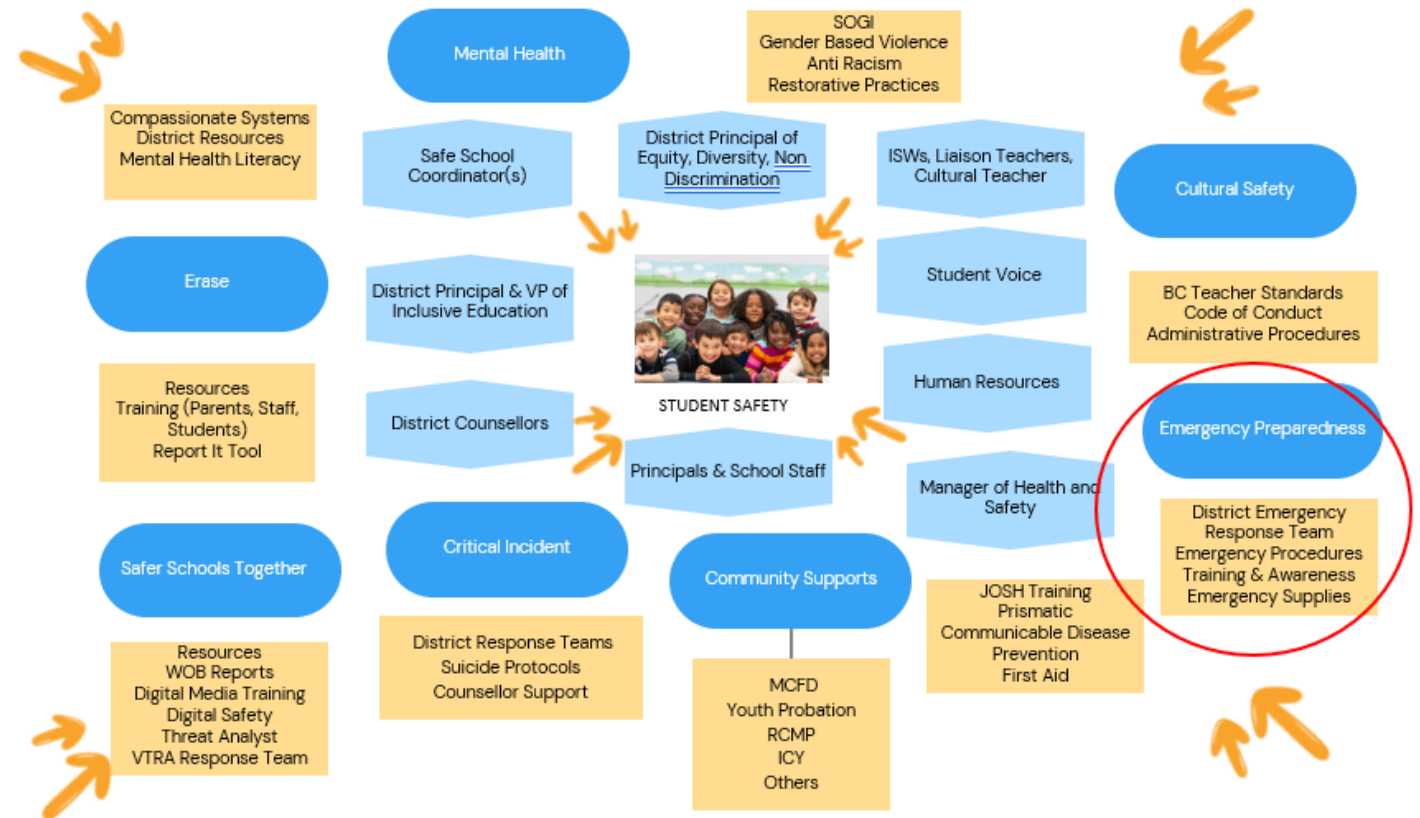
Mental Health

SOGI
Gender Based Violence
Anti Racism
Restorative Practices

Compassionate Systems
District Resources
Mental Health Literacy

Safe School Coordinator(s)

District Principal of Equity, Diversity, Non Discrimination

ISWs, Liaison Teachers, Cultural Teacher

Cultural Safety

Erase

District Principal & VP of Inclusive Education

Student Voice

BC Teacher Standards
Code of Conduct
Administrative Procedures

Resources
Training (Parents, Staff, Students)
Report It Tool

District Counsellors

STUDENT SAFETY

Human Resources

Emergency Preparedness

Principals & School Staff

Manager of Health and Safety

District Emergency Response Team
Emergency Procedures
Training & Awareness
Emergency Supplies

Safer Schools Together

Critical Incident

Community Supports

JOSH Training
Prismatic
Communicable Disease Prevention
First Aid

Resources
WOB Reports
Digital Media Training
Digital Safety
Threat Analyst
VTRA Response Team

District Response Teams
Suicide Protocols
Counsellor Support

MCFD
Youth Probation
RCMP
ICY
Others